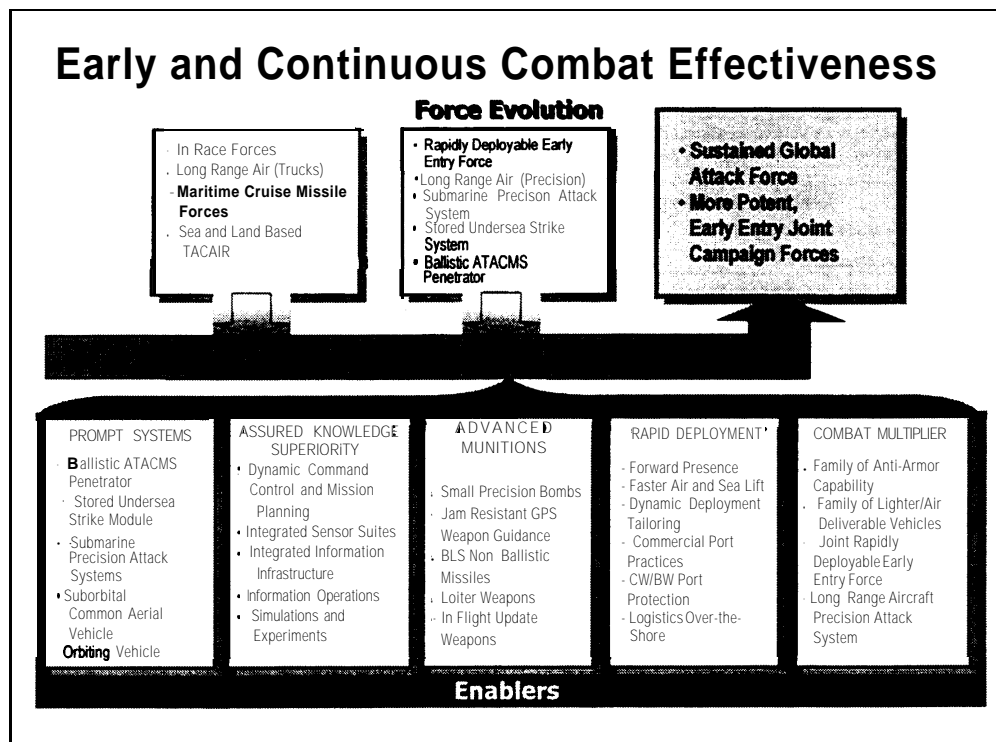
Early and Continuous Combat Effectiveness

Force Evolution

· In Race Forces
. Long Range Air (Trucks)
- Maritime Cruise Missile Forces
. Sea and Land Based TACAIR

• Rapidly Deployable Early Entry Force
• Long Range Air (Precision)
• Submarine Precison Attack System
• Stored Undersea Strike System
• Ballistic ATACMS Penetrator

• Sustained Global Attack Force
• More Potent, Early Entry Joint Campaign Forces

PROMPT SYSTEMS
· Ballistic ATACMS Penetrator
· Stored Undersea Strike Module
· Submarine Precision Attack Systems
• Suborbital Common Aerial Vehicle
Orbiting Vehicle

ASSURED KNOWLEDGE SUPERIORITY
• Dynamic Command Control and Mission Planning
• Integrated Sensor Suites
• Integrated Information Infrastructure
• Information Operations
• Simulations and Experiments

ADVANCED MUNITIONS
• Small Precision Bombs
• Jam Resistant GPS Weapon Guidance
• BLS Non Ballistic Missiles
• Loiter Weapons
• In Flight Update Weapons

RAPID DEPLOYMENT
- Forward Presence
- Faster Air and Sea Lift
- Dynamic Deployment Tailoring
- Commercial Port Practices
- CW/BW Port Protection
- Logistics Over-the-Shore

COMBAT MULTIPLIER
. Family of Anti-Armor Capability
. Family of Lighter/Air Deliverable Vehicles
. Joint Rapidly Deployable Early Entry Force
. Long Range Aircraft Precision Attack System

Enablers